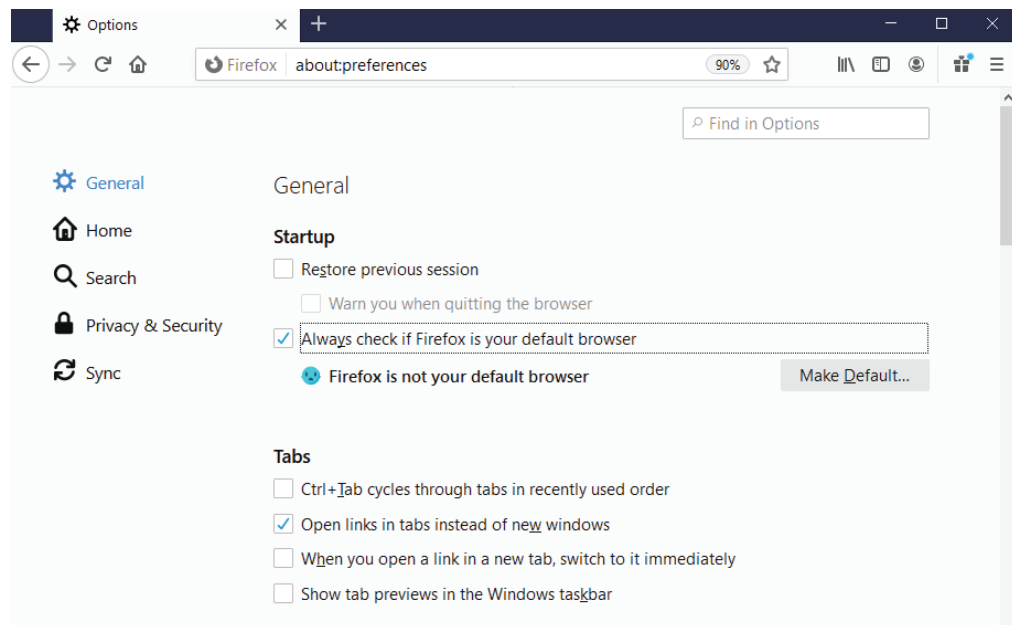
Options ×

Firefox about:preferences 90%

Find in Options

General
Home
Search
Privacy & Security
Sync

General

Startup

Restore previous session

Warn you when quitting the browser

Always check if Firefox is your default browser

Firefox is not your default browser

Make Default...

Tabs

Ctrl+Tab cycles through tabs in recently used order

Open links in tabs instead of new windows

When you open a link in a new tab, switch to it immediately

Show tab previews in the Windows taskbar